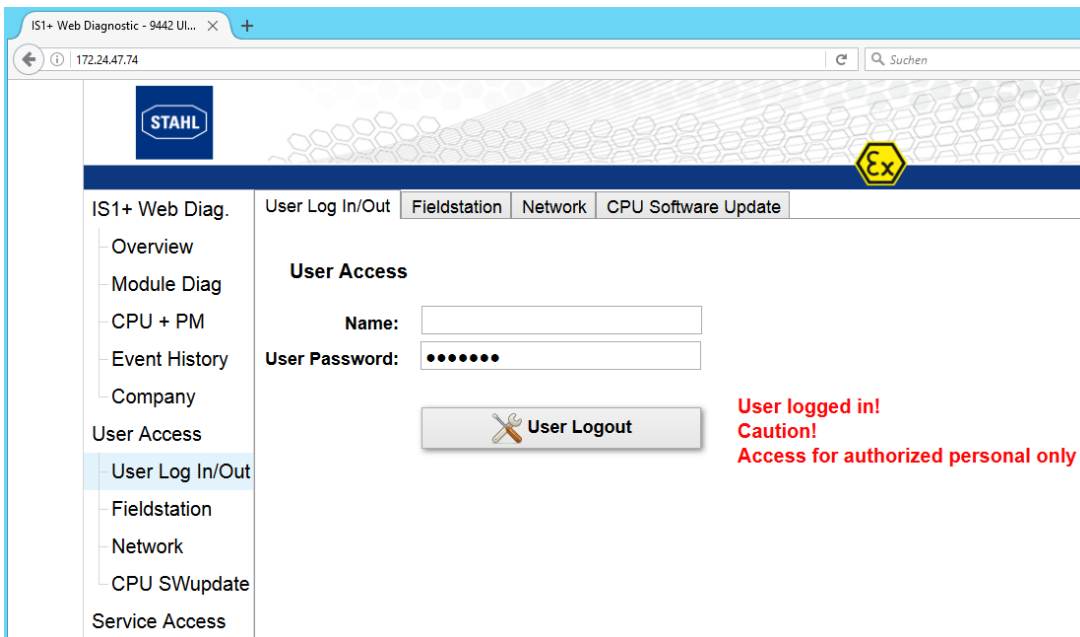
IS1+ Web Diagnostic - 9442 Ul... ×
+
172.24.47.74
Suchen

STAHL

Ex

IS1+ Web Diag.
Overview
Module Diag
CPU + PM
Event History
Company
User Access
User Log In/Out
Fieldstation
Network
CPU SWupdate
Service Access

User Log In/Out | Fieldstation | Network | CPU Software Update

User Access

Name:
User Password: •••••••

User Logout

User logged in!
Caution!
Access for authorized personal only